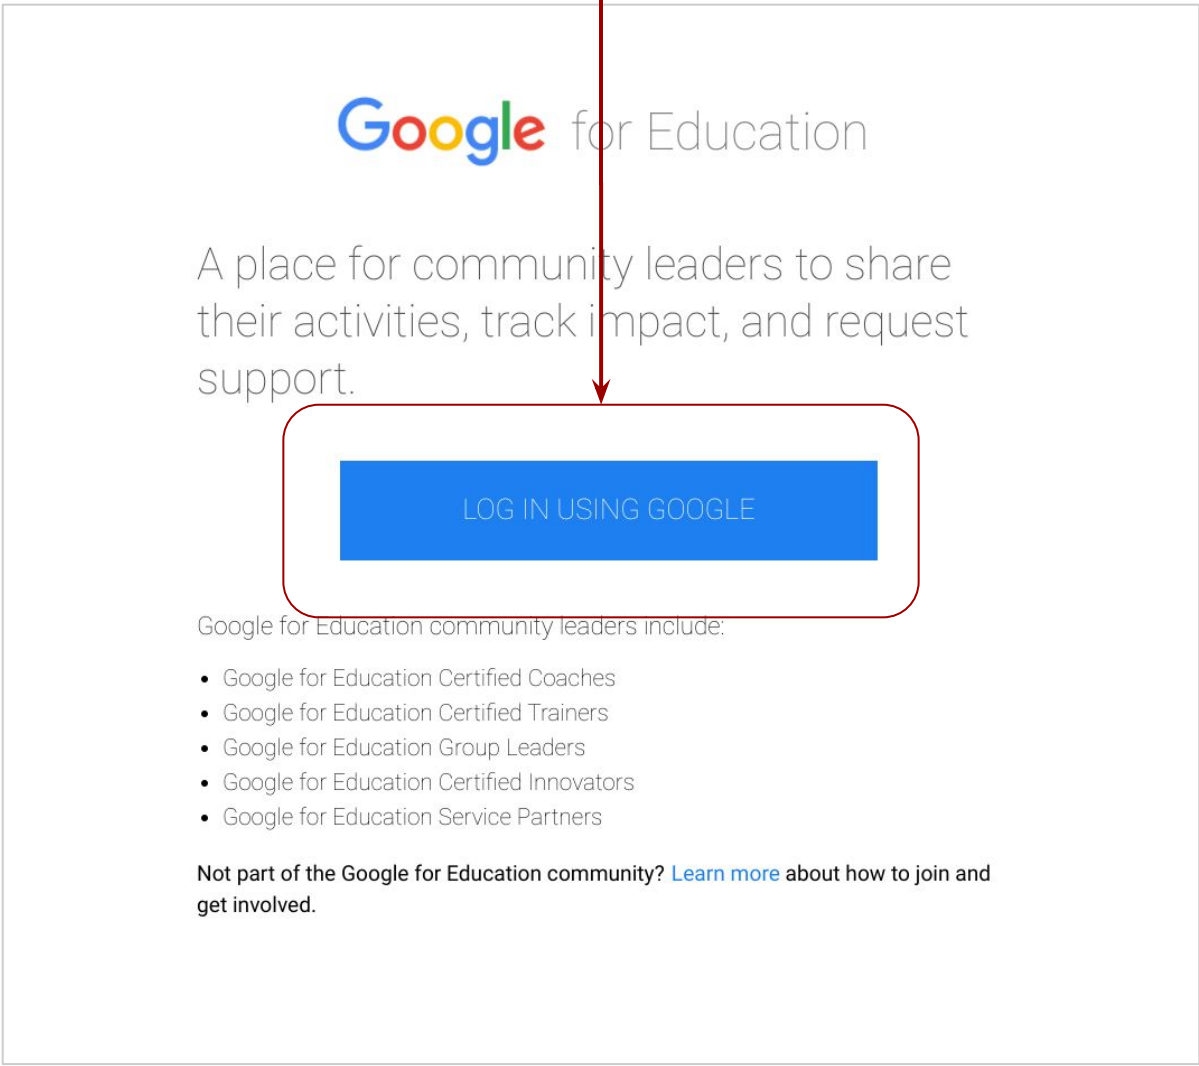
Google for Education

A place for community leaders to share their activities, track impact, and request support.

LOG IN USING GOOGLE

Google for Education community leaders include:

- Google for Education Certified Coaches
- Google for Education Certified Trainers
- Google for Education Group Leaders
- Google for Education Certified Innovators
- Google for Education Service Partners

Not part of the Google for Education community? Learn more about how to join and get involved.